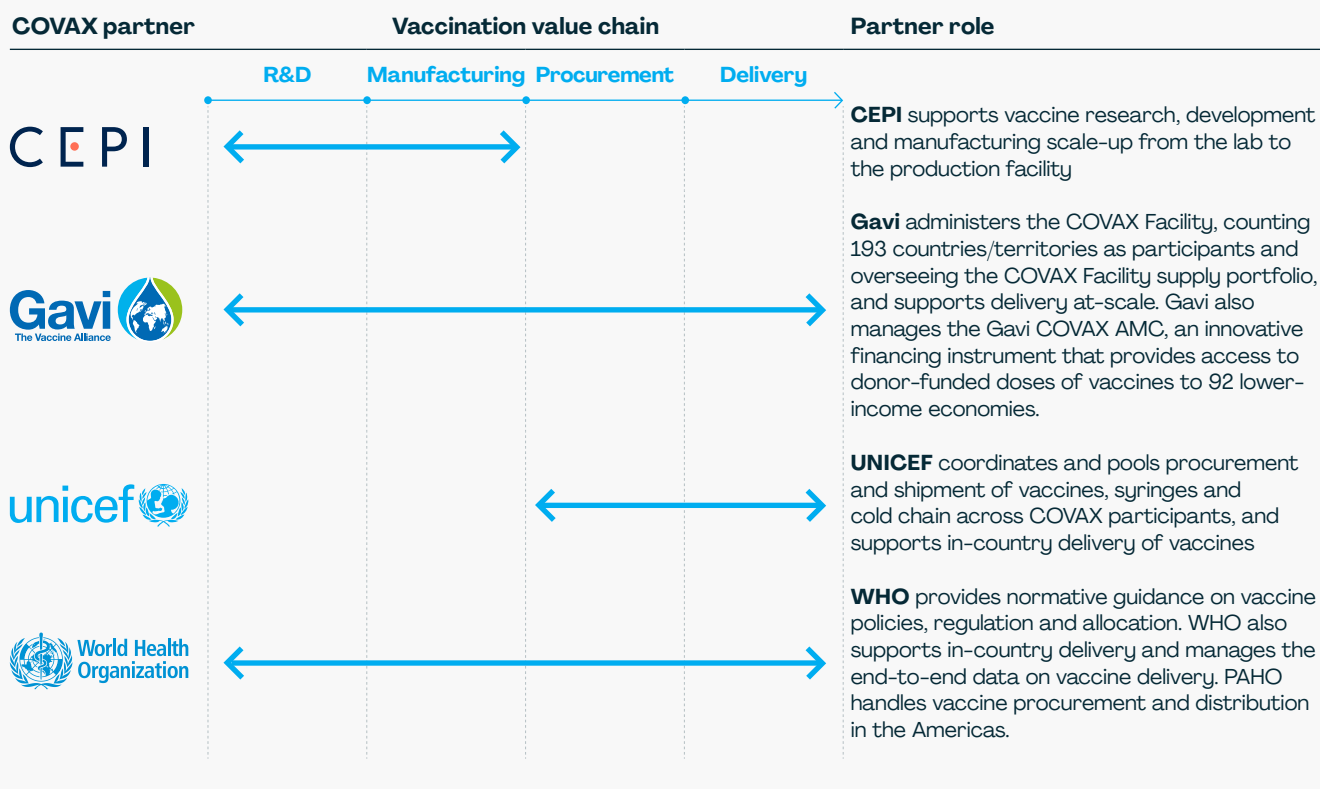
COVAX partner

Vaccination value chain

Partner role

R&D Manufacturing Procurement Delivery

CEPI

CEPI supports vaccine research, development and manufacturing scale-up from the lab to the production facility

Gavi
The Vaccine Alliance

Gavi administers the COVAX Facility, counting 193 countries/territories as participants and overseeing the COVAX Facility supply portfolio, and supports delivery at-scale. Gavi also manages the Gavi COVAX AMC, an innovative financing instrument that provides access to donor-funded doses of vaccines to 92 lower-income economies.

unicef

UNICEF coordinates and pools procurement and shipment of vaccines, syringes and cold chain across COVAX participants, and supports in-country delivery of vaccines

World Health Organization

WHO provides normative guidance on vaccine policies, regulation and allocation. WHO also supports in-country delivery and manages the end-to-end data on vaccine delivery. PAHO handles vaccine procurement and distribution in the Americas.